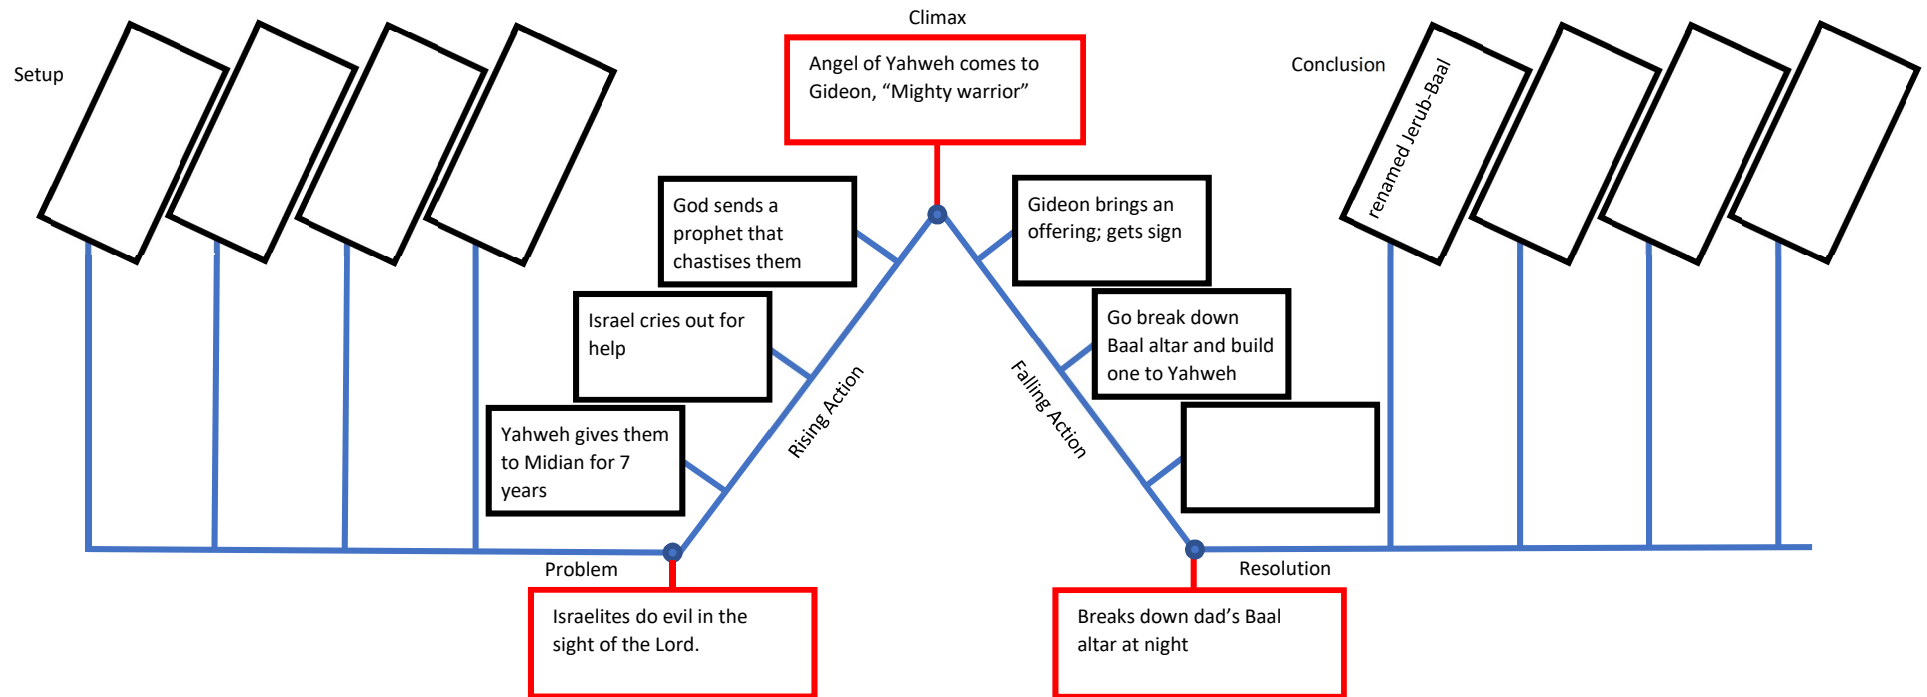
Climax

Angel of Yahweh comes to Gideon, “Mighty warrior”

Setup

Conclusion

renamed Jerub-Baal

God sends a prophet that chastises them

Gideon brings an offering; gets sign

Israel cries out for help

Go break down Baal altar and build one to Yahweh

Rising Action

Falling Action

Yahweh gives them to Midian for 7 years

Problem

Resolution

Israelites do evil in the sight of the Lord.

Breaks down dad’s Baal altar at night